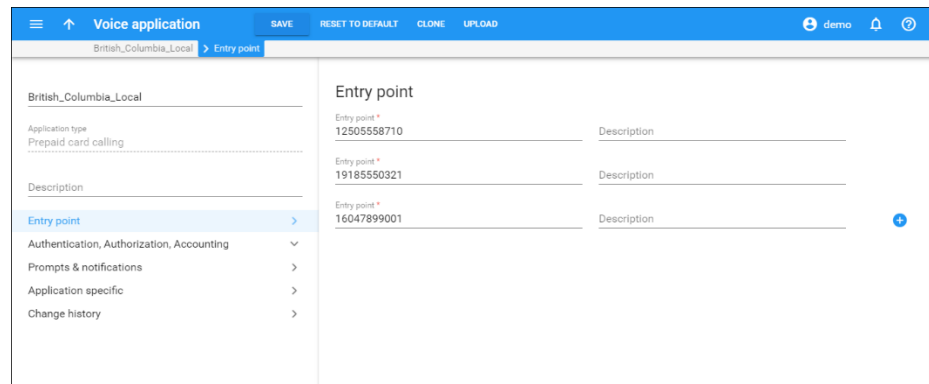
Voice application SAVE RESET TO DEFAULT CLONE UPLOAD demo

British_Columbia_Local > Entry point

British_Columbia_Local

Application type
Prepaid card calling

Description

Entry point
Authentication, Authorization, Accounting
Prompts & notifications
Application specific
Change history

Entry point

Entry point *
12505558710
Description

Entry point *
19185550321
Description

Entry point *
16047899001
Description